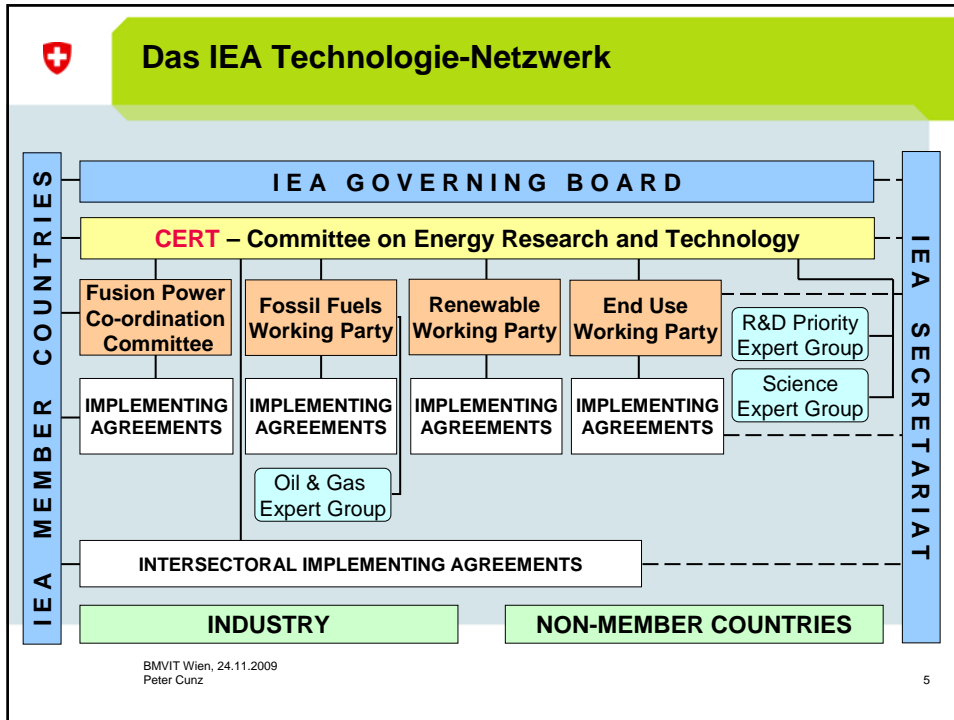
Das IEA Technologie-Netzwerk

IEA MEMBER COUNTRIES

IEA GOVERNING BOARD

CERT – Committee on Energy Research and Technology

IEA SECRETARIAT

Fusion Power Co-ordination Committee

Fossil Fuels Working Party

Renewable Working Party

End Use Working Party

R&D Priority Expert Group

Science Expert Group

IMPLEMENTING AGREEMENTS

IMPLEMENTING AGREEMENTS

IMPLEMENTING AGREEMENTS

IMPLEMENTING AGREEMENTS

Oil & Gas Expert Group

INTERSECTORAL IMPLEMENTING AGREEMENTS

INDUSTRY

NON-MEMBER COUNTRIES

BMVIT Wien, 24.11.2009
Peter Cunz

5